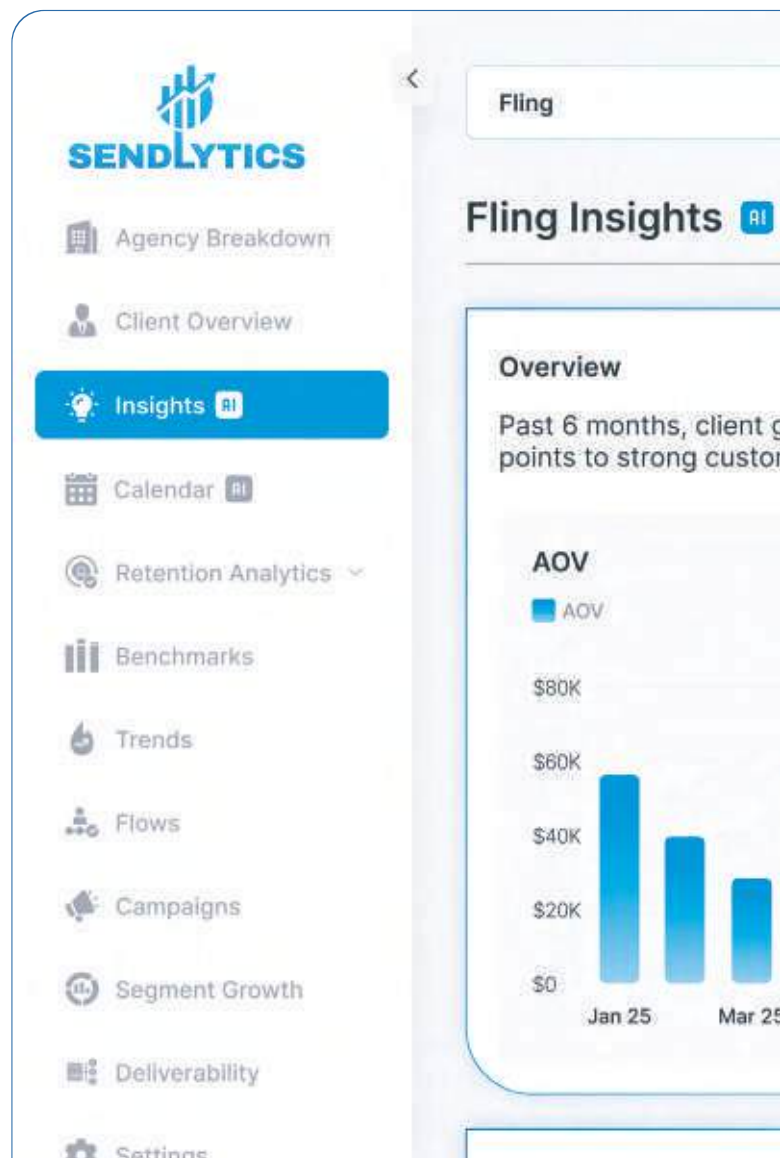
SENDLYTICS

Agency Breakdown

Client Overview

Insights AI

Calendar AI

Retention Analytics

Benchmarks

Trends

Flows

Campaigns

Segment Growth

Deliverability

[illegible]

Fling

Fling Insights AI

Overview

Past 6 months, client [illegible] points to strong custo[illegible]

AOV

AOV

$80K

$60K

$40K

$20K

$0

Jan 25

Mar 2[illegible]